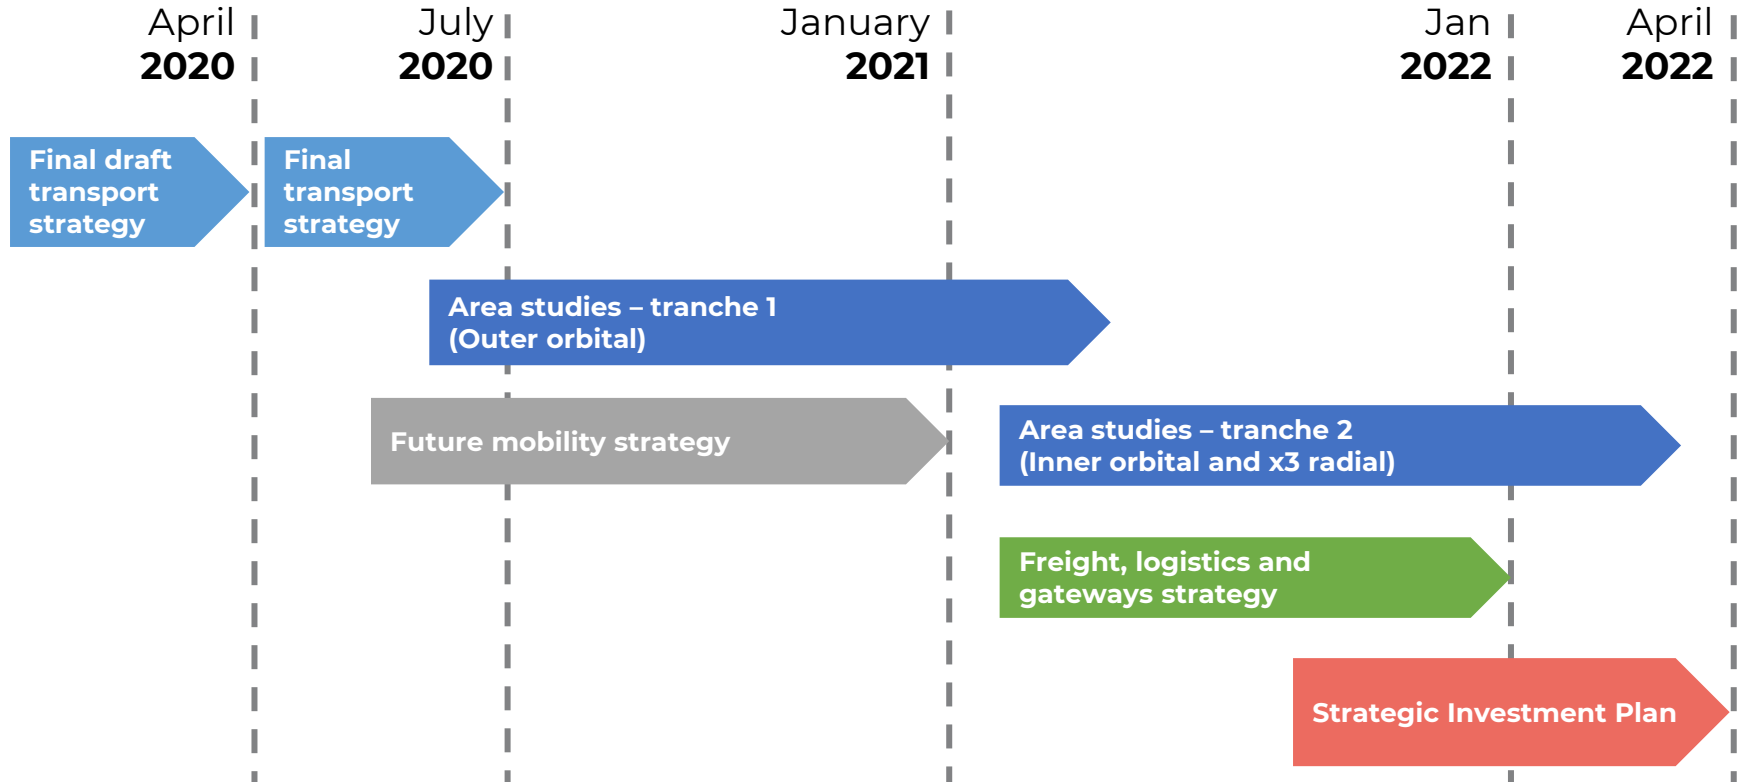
April 2020

July 2020

January 2021

Jan 2022

April 2022

Final draft transport strategy

Final transport strategy

Area studies – tranche 1 (Outer orbital)

Future mobility strategy

Area studies – tranche 2 (Inner orbital and x3 radial)

Freight, logistics and gateways strategy

Strategic Investment Plan